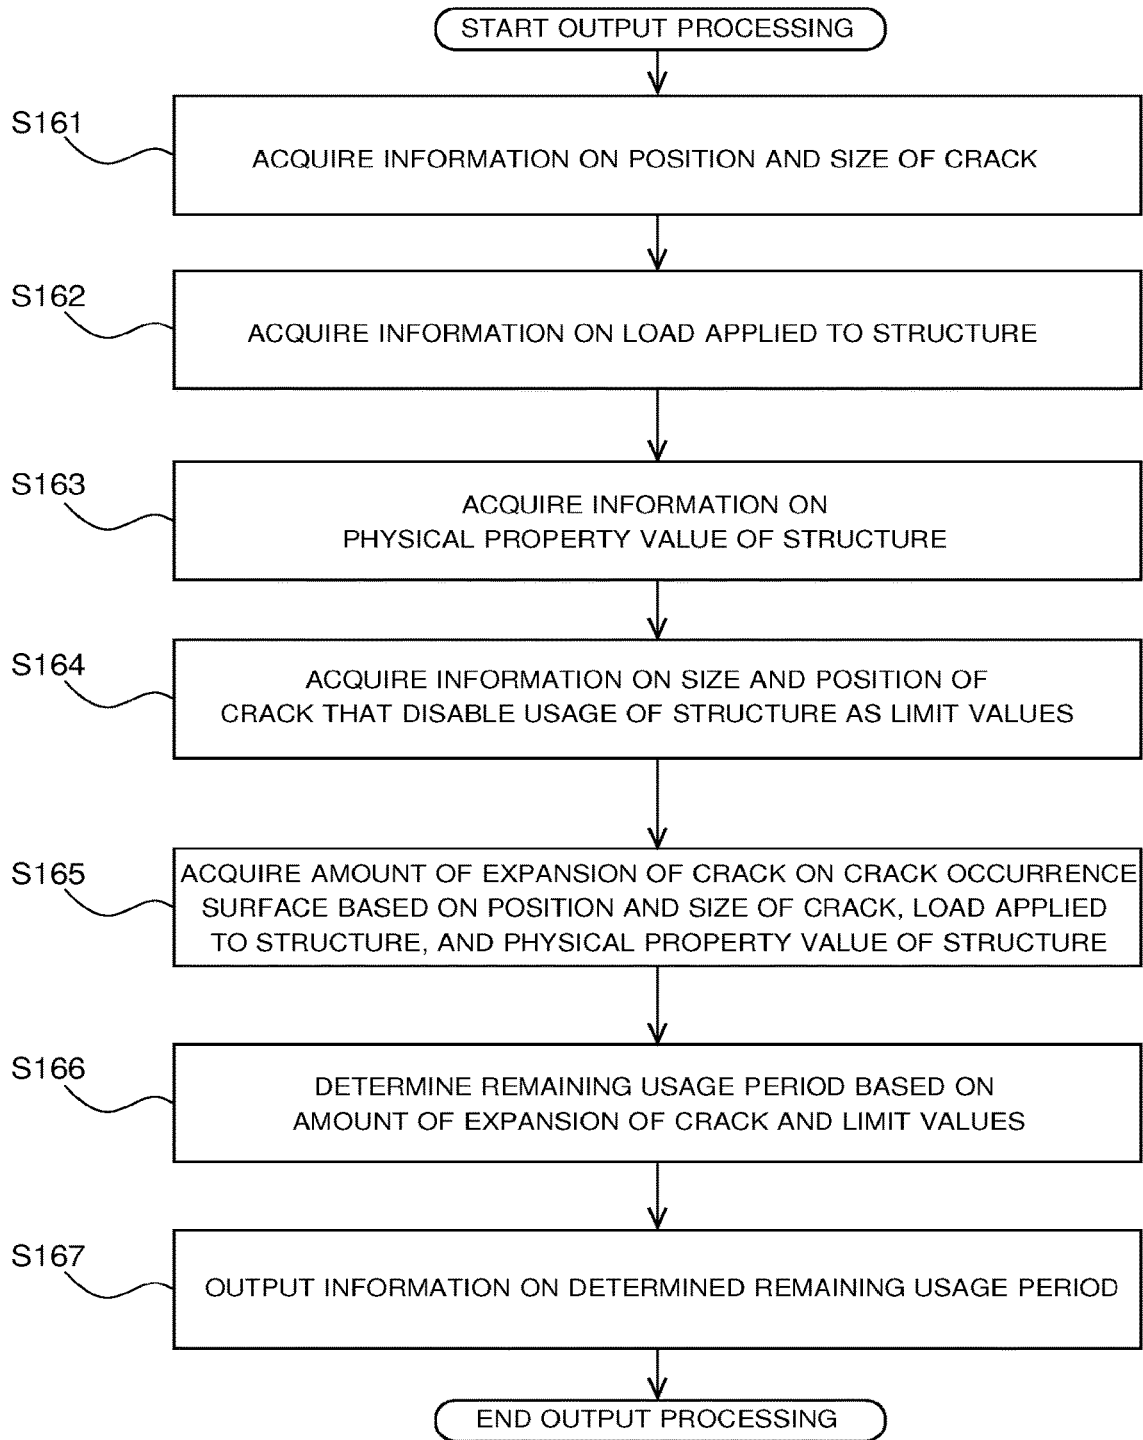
START OUTPUT PROCESSING

S161
ACQUIRE INFORMATION ON POSITION AND SIZE OF CRACK

S162
ACQUIRE INFORMATION ON LOAD APPLIED TO STRUCTURE

S163
ACQUIRE INFORMATION ON PHYSICAL PROPERTY VALUE OF STRUCTURE

S164
ACQUIRE INFORMATION ON SIZE AND POSITION OF CRACK THAT DISABLE USAGE OF STRUCTURE AS LIMIT VALUES

S165
ACQUIRE AMOUNT OF EXPANSION OF CRACK ON CRACK OCCURRENCE SURFACE BASED ON POSITION AND SIZE OF CRACK, LOAD APPLIED TO STRUCTURE, AND PHYSICAL PROPERTY VALUE OF STRUCTURE

S166
DETERMINE REMAINING USAGE PERIOD BASED ON AMOUNT OF EXPANSION OF CRACK AND LIMIT VALUES

S167
OUTPUT INFORMATION ON DETERMINED REMAINING USAGE PERIOD

END OUTPUT PROCESSING